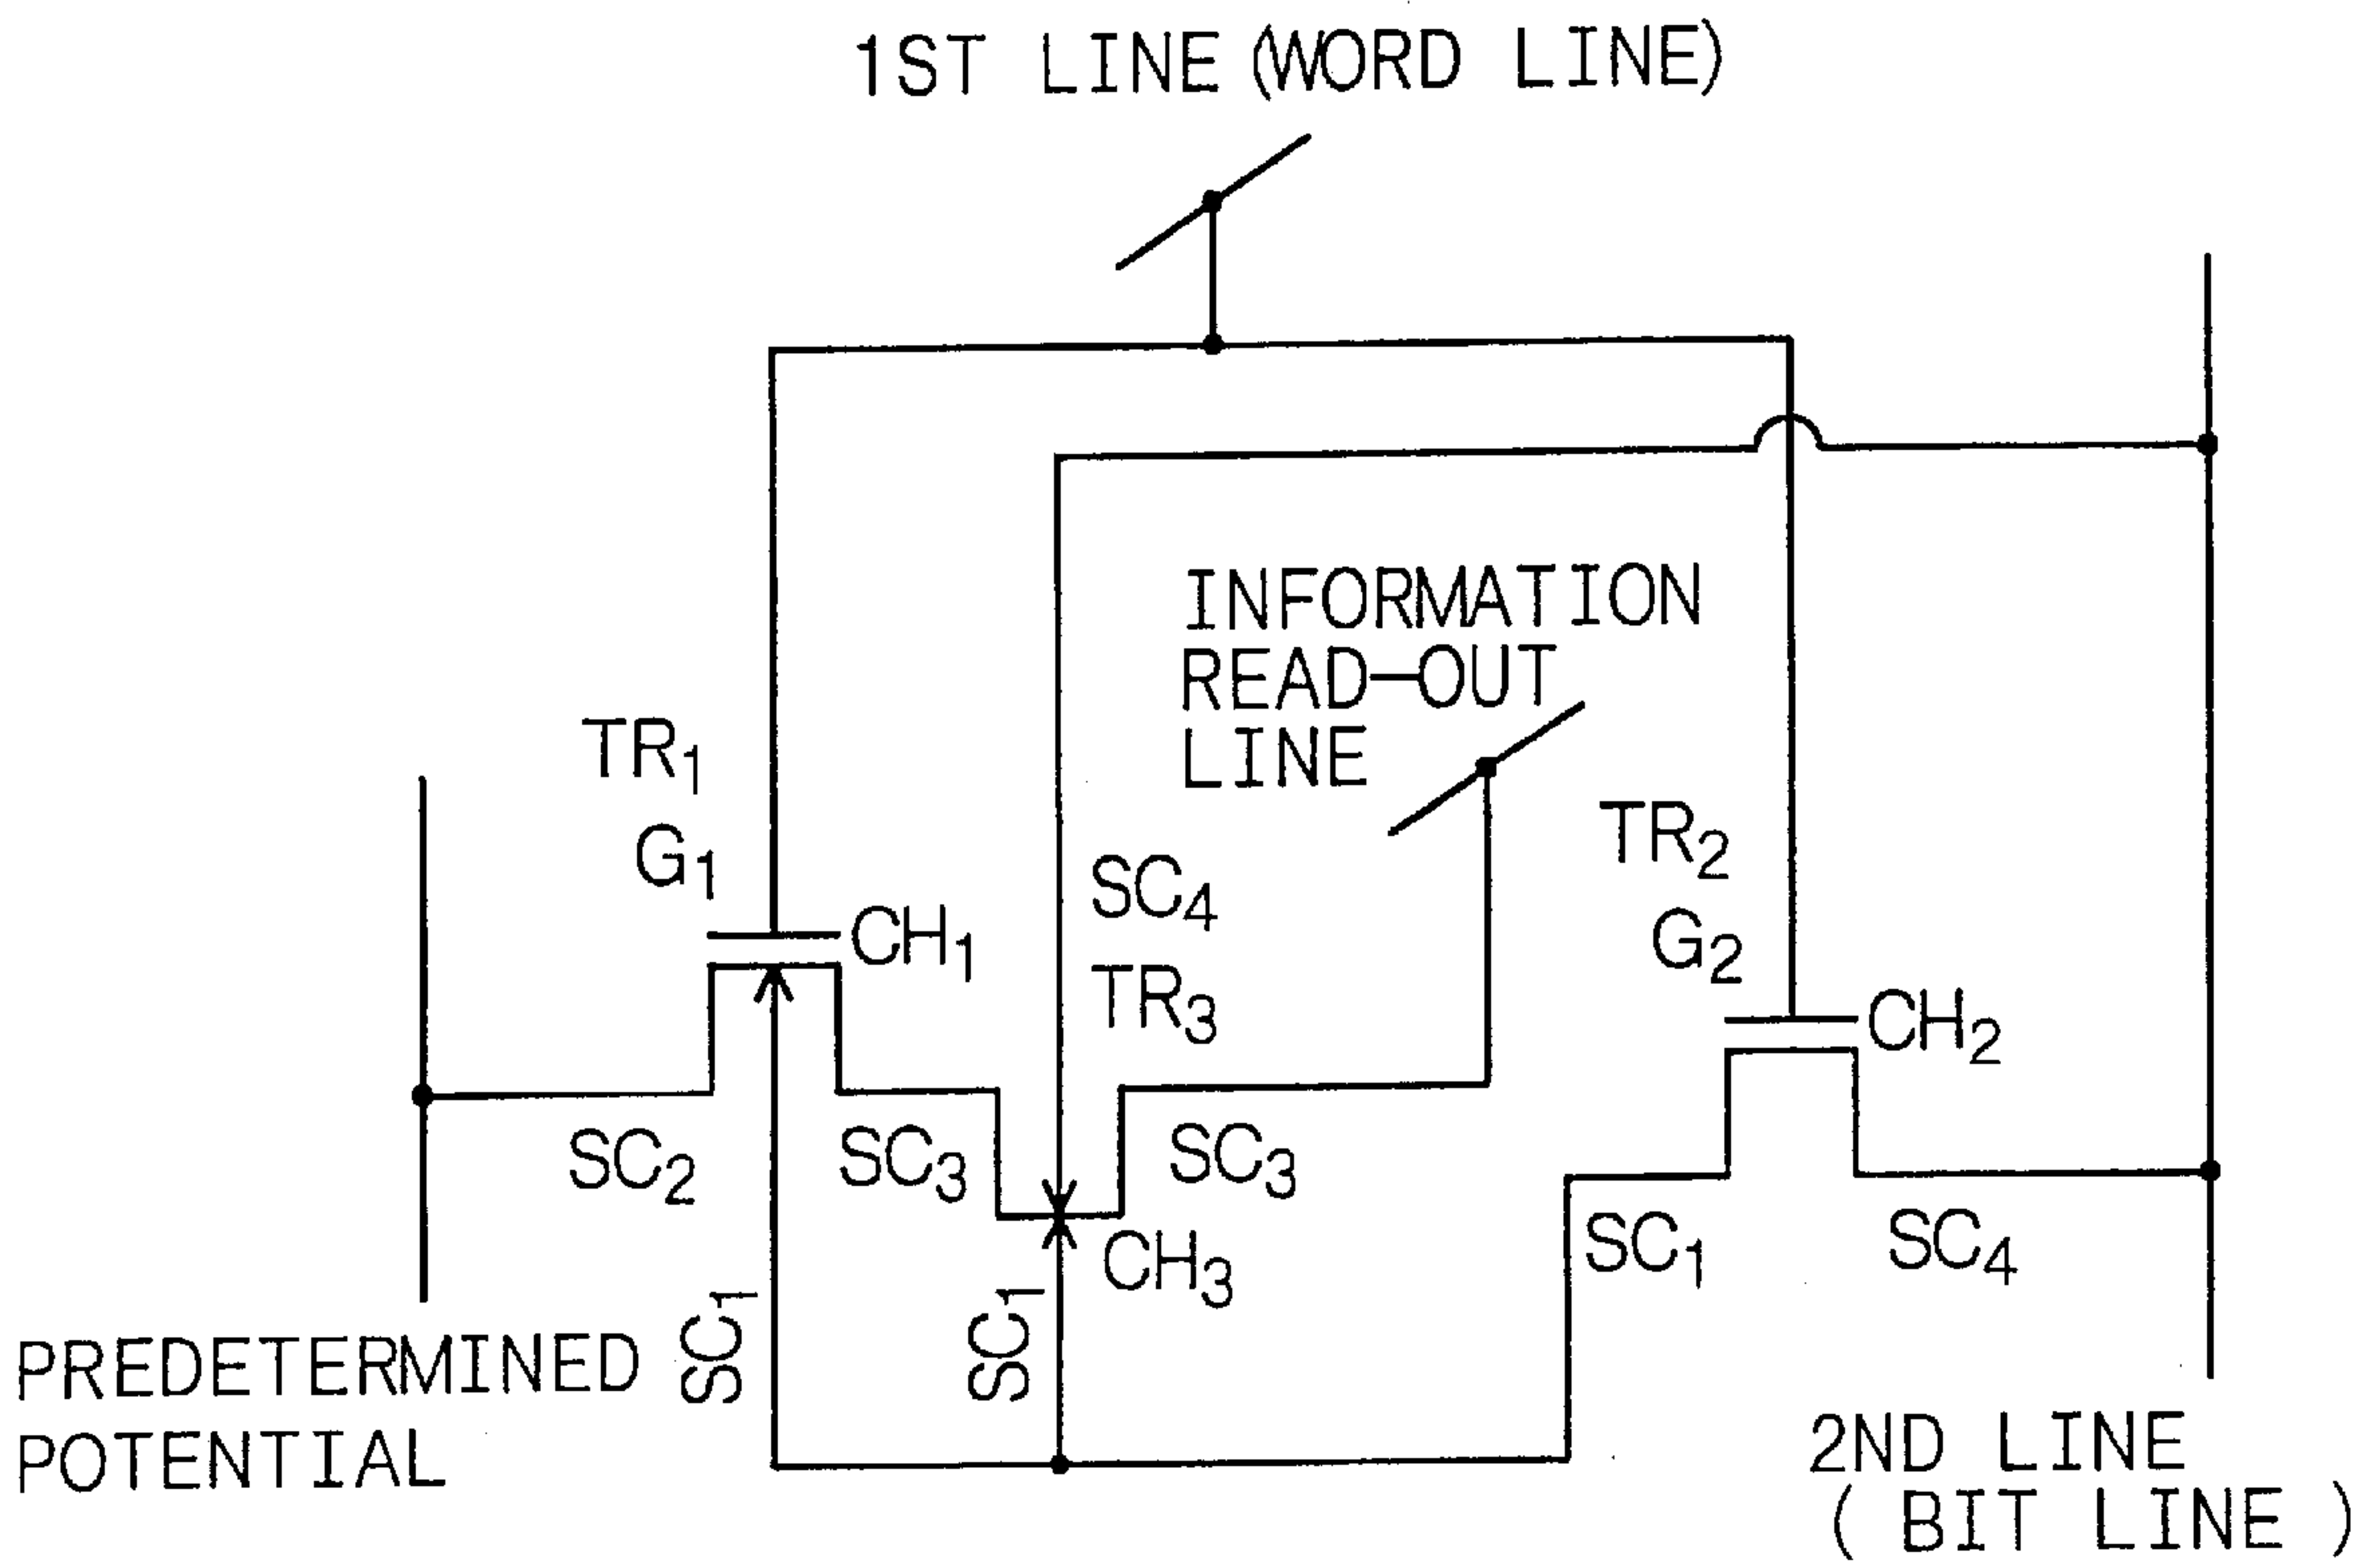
1ST LINE (WORD LINE)

INFORMATION READ-OUT LINE

$TR_1$
$G_1$
$CH_1$
$SC_4$
$TR_3$
$TR_2$
$G_2$
$CH_2$
$SC_2$
$SC_3$
$SC_3$
$CH_3$
$SC_1$
$SC_4$
$SC_1$
$SC_1$

PREDETERMINED POTENTIAL

2ND LINE ( BIT LINE )